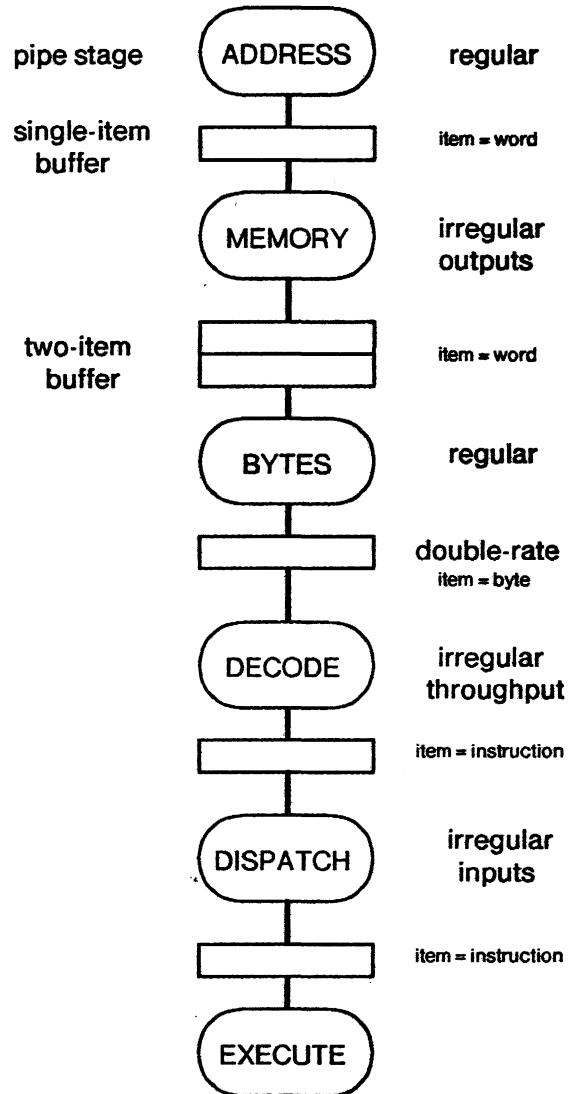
pipe stage

ADDRESS

regular

single-item buffer

item = word

MEMORY

irregular outputs

two-item buffer

item = word

BYTES

regular

double-rate
item = byte

DECODE

irregular throughput

item = instruction

DISPATCH

irregular inputs

item = instruction

EXECUTE